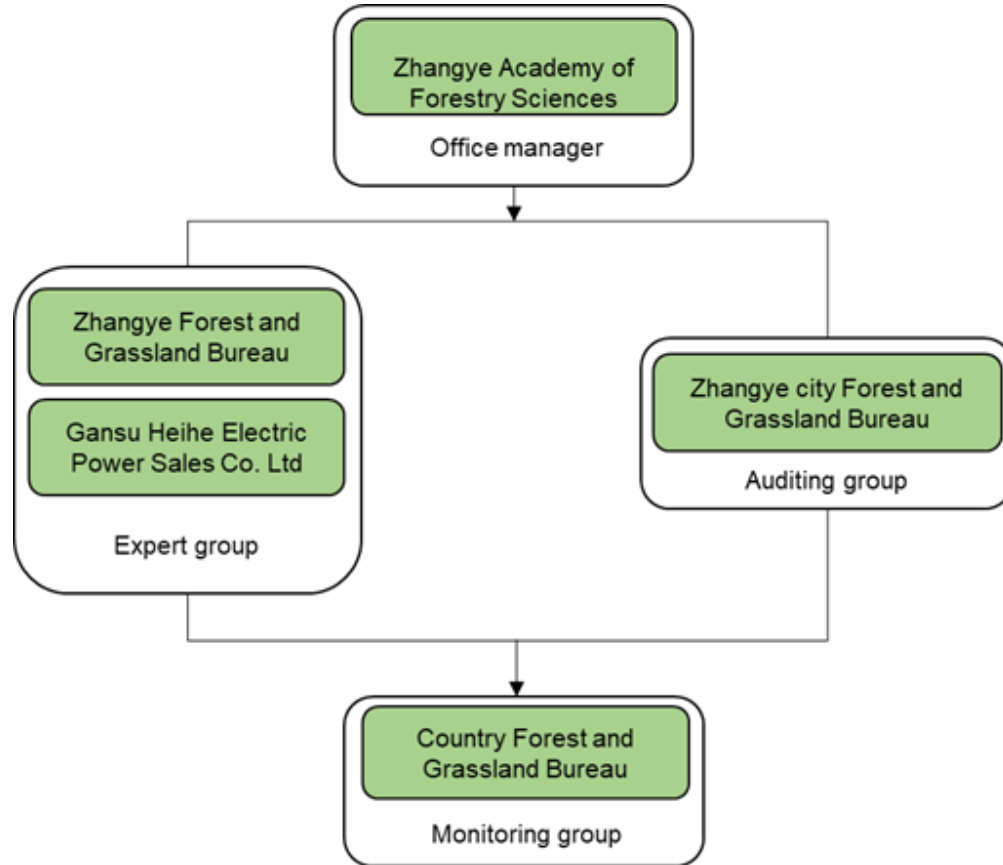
Zhangye Academy of Forestry Sciences

Office manager

Zhangye Forest and Grassland Bureau

Gansu Heihe Electric Power Sales Co. Ltd

Expert group

Zhangye city Forest and Grassland Bureau

Auditing group

Country Forest and Grassland Bureau

Monitoring group